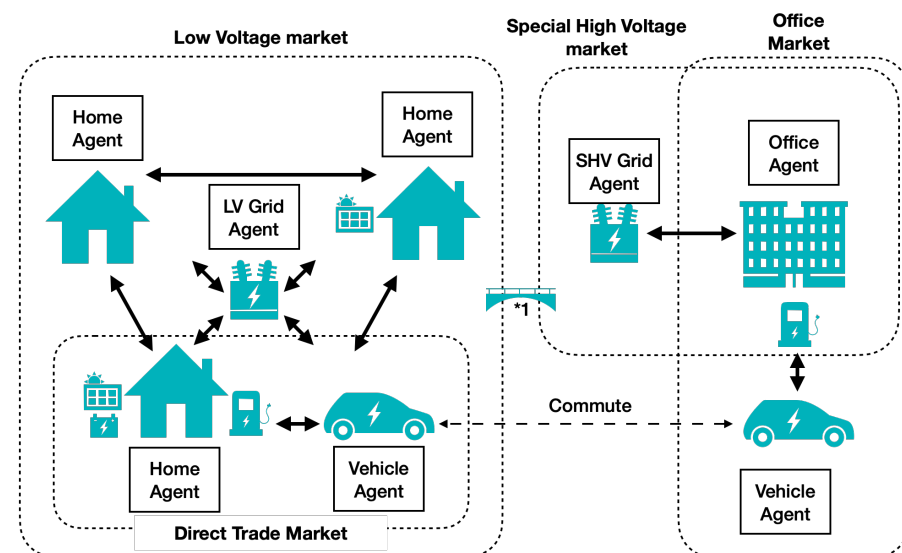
Low Voltage market

Special High Voltage market

Office Market

Home Agent

Home Agent

LV Grid Agent

SHV Grid Agent

Office Agent

*1

Commute

Home Agent

Vehicle Agent

Vehicle Agent

Direct Trade Market